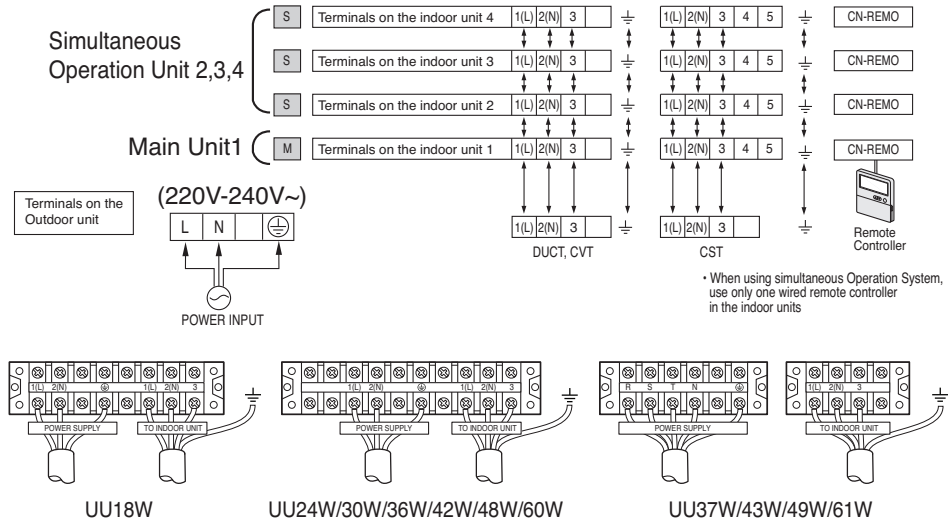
Simultaneous Operation Unit 2,3,4

S Terminals on the indoor unit 4 1(L) 2(N) 3 1(L) 2(N) 3 4 5 CN-REMO

S Terminals on the indoor unit 3 1(L) 2(N) 3 1(L) 2(N) 3 4 5 CN-REMO

S Terminals on the indoor unit 2 1(L) 2(N) 3 1(L) 2(N) 3 4 5 CN-REMO

Main Unit1

M Terminals on the indoor unit 1 1(L) 2(N) 3 1(L) 2(N) 3 4 5 CN-REMO

Terminals on the Outdoor unit

(220V-240V~)

L N

1(L) 2(N) 3 1(L) 2(N) 3

DUCT, CVT CST

Remote Controller

POWER INPUT

• When using simultaneous Operation System, use only one wired remote controller in the indoor units

1(L) 2(N) 1(L) 2(N) 3
POWER SUPPLY TO INDOOR UNIT

1(L) 2(N) 1(L) 2(N) 3
POWER SUPPLY TO INDOOR UNIT

R S T N
POWER SUPPLY

1(L) 2(N) 3
TO INDOOR UNIT

UU18W UU24W/30W/36W/42W/48W/60W UU37W/43W/49W/61W